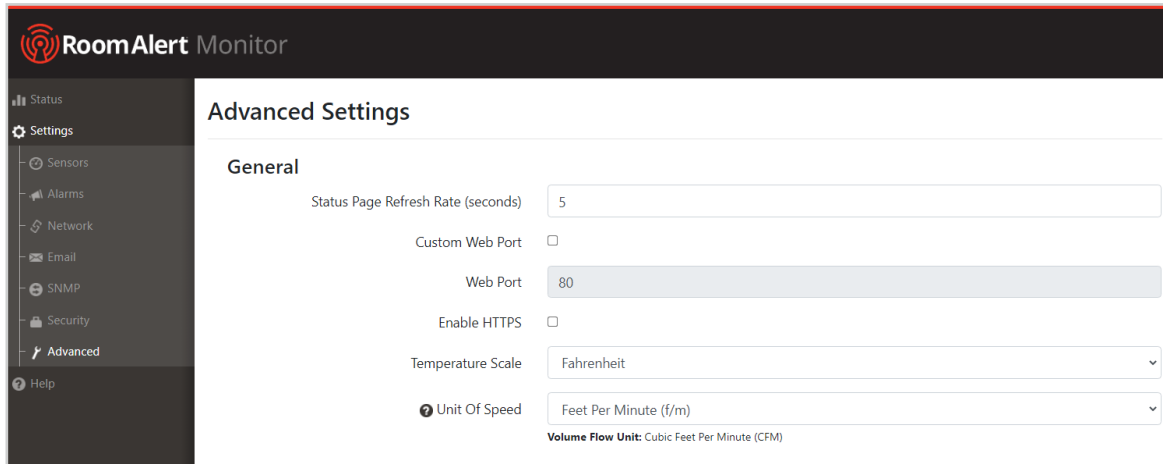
RoomAlert Monitor

Status
Settings
Sensors
Alarms
Network
Email
SNMP
Security
Advanced
Help

Advanced Settings

General

Status Page Refresh Rate (seconds) 5

Custom Web Port

Web Port 80

Enable HTTPS

Temperature Scale Fahrenheit

Unit Of Speed Feet Per Minute (f/m)

Volume Flow Unit: Cubic Feet Per Minute (CFM)